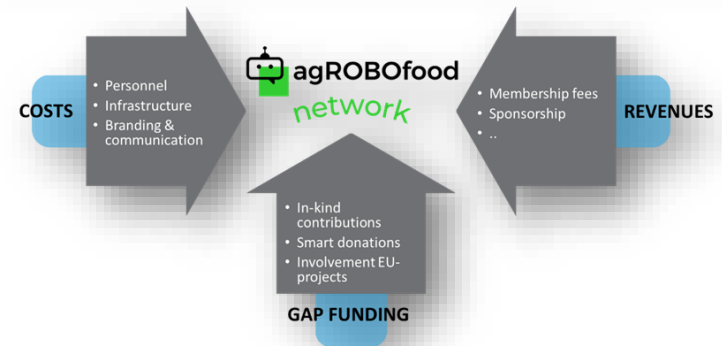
COSTS

• Personnel
• Infrastructure
• Branding & communication

agROBOfood
network

• Membership fees
• Sponsorship
• ..

REVENUES

• In-kind contributions
• Smart donations
• Involvement EU-projects

GAP FUNDING